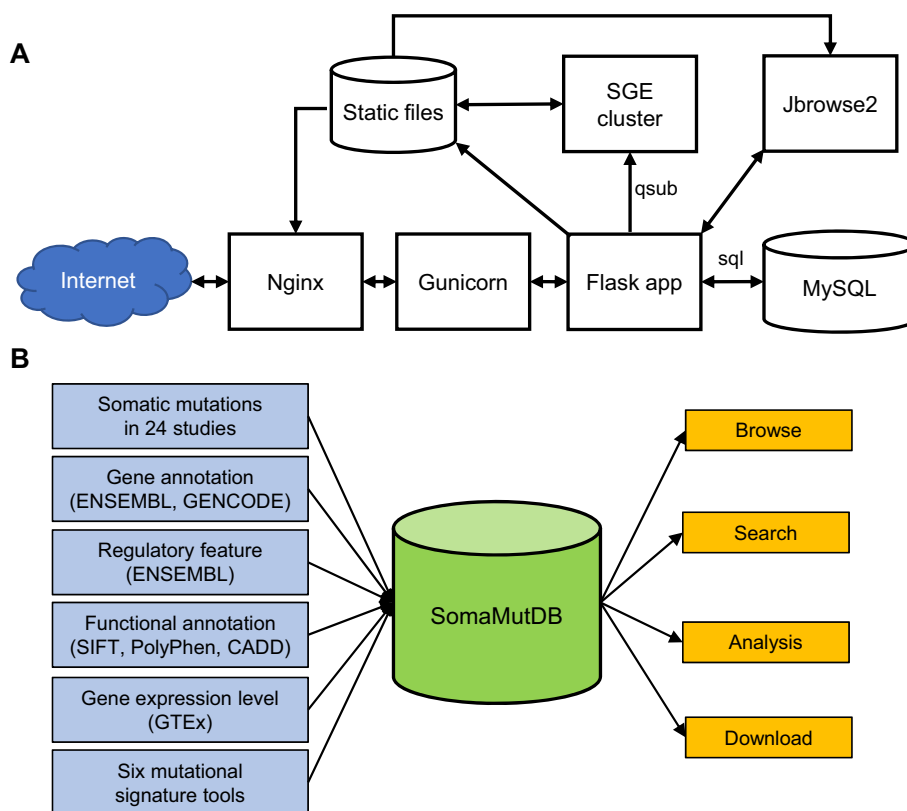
A

Static files

SGE cluster

Jbrowse2

qsub

sql

Internet

Nginx

Gunicorn

Flask app

MySQL

B

Somatic mutations in 24 studies

Gene annotation (ENSEMBL, GENCODE)

Regulatory feature (ENSEMBL)

Functional annotation (SIFT, PolyPhen, CADD)

Gene expression level (GTEx)

Six mutational signature tools

SomaMutDB

Browse

Search

Analysis

Download